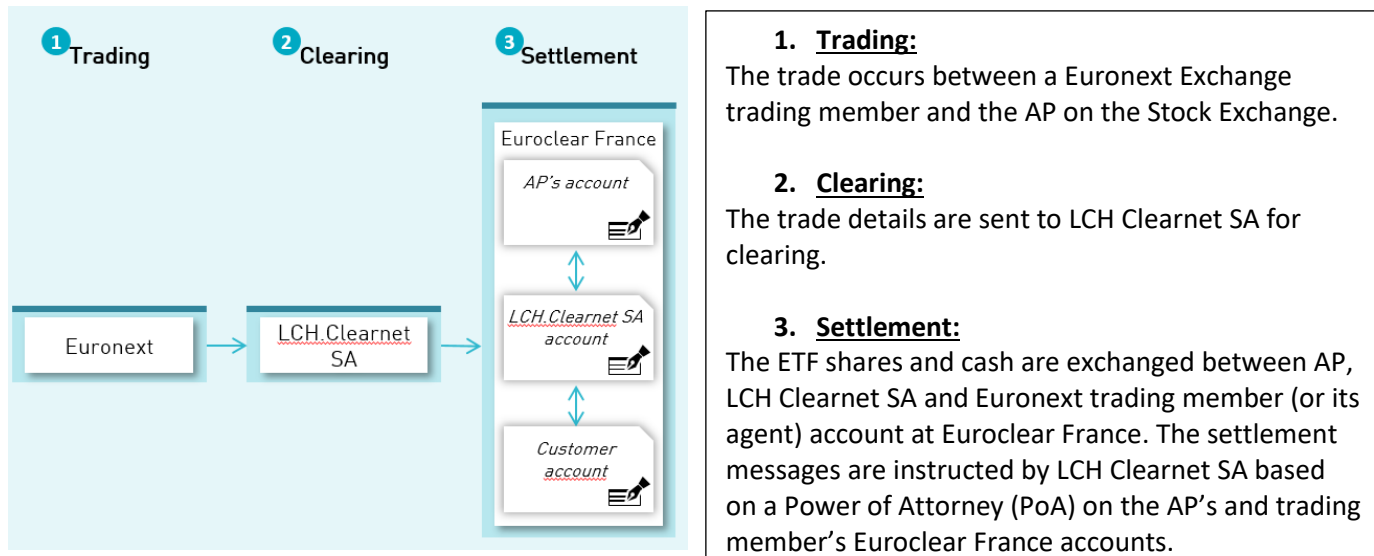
1 Trading

2 Clearing

3 Settlement

Euronext

LCH.Clearnet SA

Euroclear France

AP's account

LCH.Clearnet SA account

Customer account

1. Trading:
The trade occurs between a Euronext Exchange trading member and the AP on the Stock Exchange.

2. Clearing:
The trade details are sent to LCH Clearnet SA for clearing.

3. Settlement:
The ETF shares and cash are exchanged between AP, LCH Clearnet SA and Euronext trading member (or its agent) account at Euroclear France. The settlement messages are instructed by LCH Clearnet SA based on a Power of Attorney (PoA) on the AP's and trading member's Euroclear France accounts.